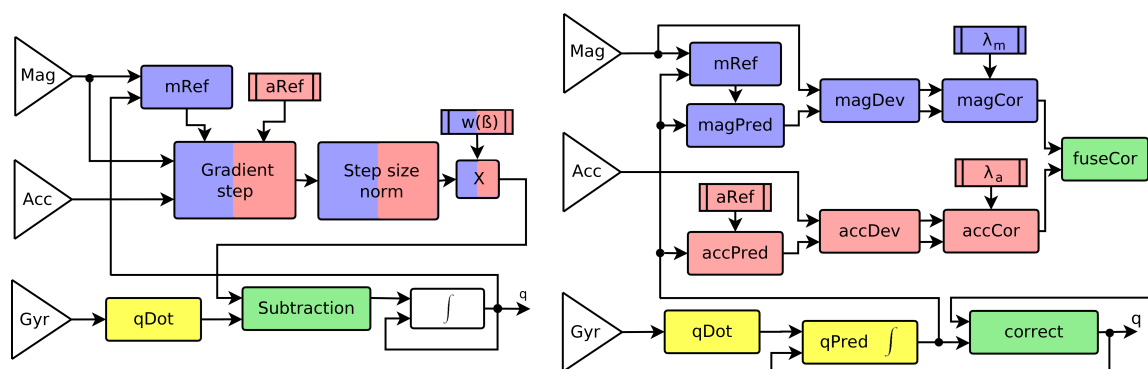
Mag
mRef
aRef
Acc
Gradient step
Step size norm
w(ß)
X
Gyr
qDot
Subtraction
$\int$
q

Mag
mRef
magPred
magDev
$\lambda_m$
magCor
fuseCor
Acc
aRef
accPred
accDev
$\lambda_a$
accCor
Gyr
qDot
qPred $\int$
correct
q